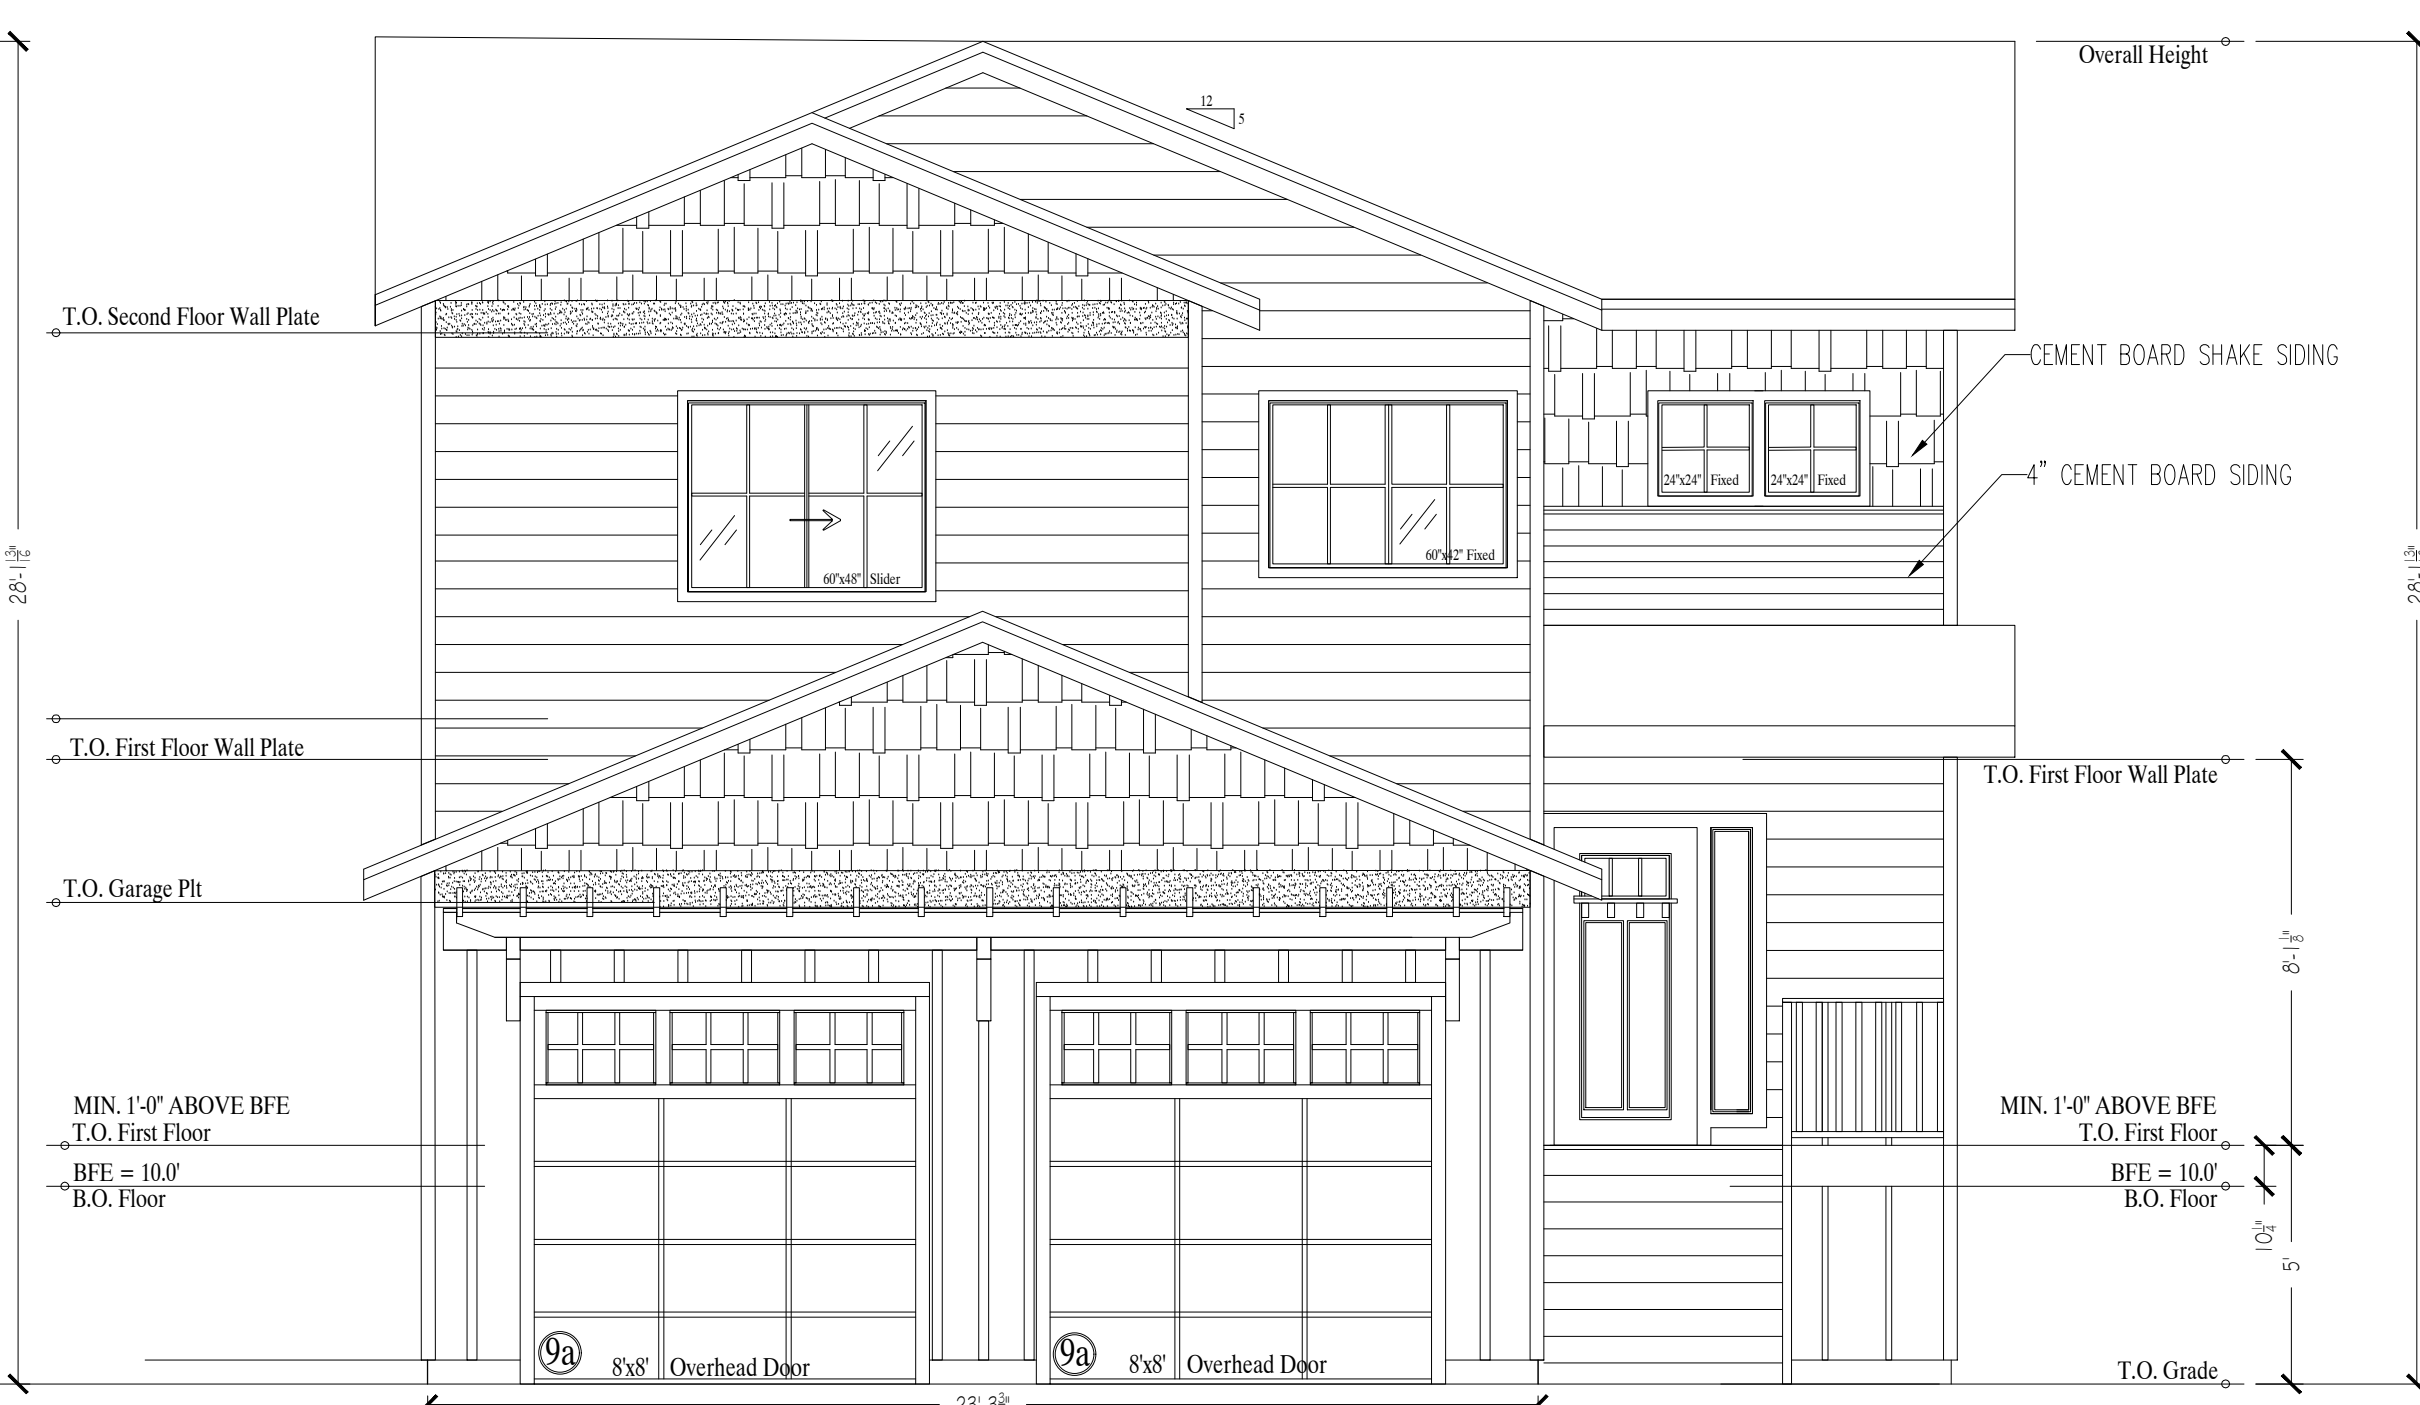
Overall Height

12
5

T.O. Second Floor Wall Plate

CEMENT BOARD SHAKE SIDING

4" CEMENT BOARD SIDING

24"x24" Fixed
24"x24" Fixed

60"x48" Slider
60"x42" Fixed

$28'-1\frac{13}{16}''$

$28'-1\frac{13}{16}''$

T.O. First Floor Wall Plate

T.O. First Floor Wall Plate

T.O. Garage Plt

$8'-1\frac{1}{8}''$

MIN. 1'-0" ABOVE BFE
T.O. First Floor

MIN. 1'-0" ABOVE BFE
T.O. First Floor

BFE = 10.0'
B.O. Floor

BFE = 10.0'
B.O. Floor

$5'-10\frac{1}{4}''$

9a
8'x8' Overhead Door

9a
8'x8' Overhead Door

T.O. Grade

$23'-3\frac{3}{4}''$